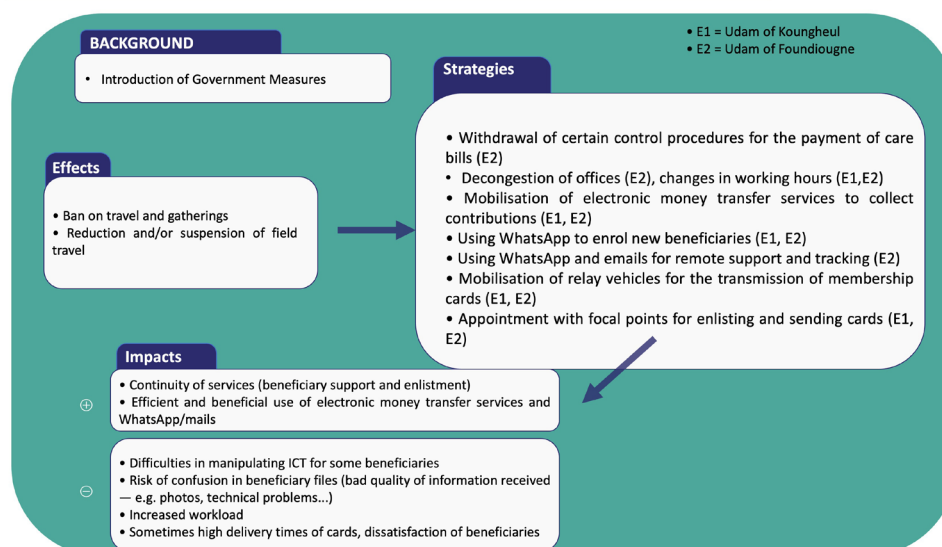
• E1 = Udam of Koungheul
• E2 = Udam of Foundiougne

BACKGROUND

• Introduction of Government Measures

Strategies

• Withdrawal of certain control procedures for the payment of care bills (E2)
• Decongestion of offices (E2), changes in working hours (E1,E2)
• Mobilisation of electronic money transfer services to collect contributions (E1, E2)
• Using WhatsApp to enrol new beneficiaries (E1, E2)
• Using WhatsApp and emails for remote support and tracking (E2)
• Mobilisation of relay vehicles for the transmission of membership cards (E1, E2)
• Appointment with focal points for enlisting and sending cards (E1, E2)

Effects

• Ban on travel and gatherings
• Reduction and/or suspension of field travel

Impacts

⊕
• Continuity of services (beneficiary support and enlistment)
• Efficient and beneficial use of electronic money transfer services and WhatsApp/mails

⊖
• Difficulties in manipulating ICT for some beneficiaries
• Risk of confusion in beneficiary files (bad quality of information received — e.g. photos, technical problems...)
• Increased workload
• Sometimes high delivery times of cards, dissatisfaction of beneficiaries